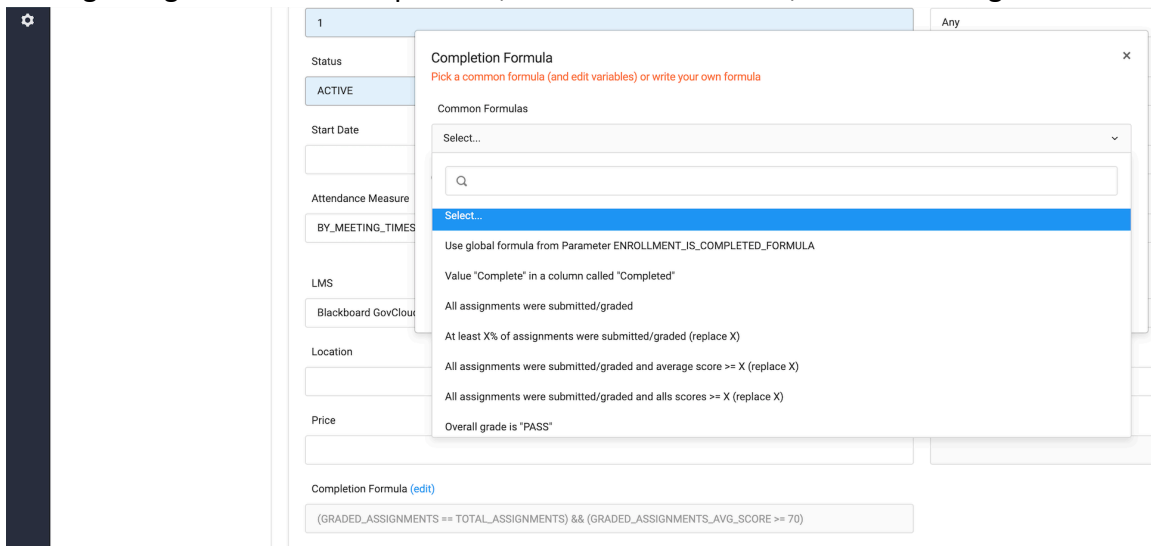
1

Any

Status

ACTIVE

Start Date

Attendance Measure

BY_MEETING_TIMES

LMS

Blackboard GovClou

Location

Price

Completion Formula (edit)

(GRADED_ASSIGNMENTS == TOTAL_ASSIGNMENTS) && (GRADED_ASSIGNMENTS_AVG_SCORE >= 70)

Completion Formula

Pick a common formula (and edit variables) or write your own formula

×

Common Formulas

Select...

Select...

Use global formula from Parameter ENROLLMENT_IS_COMPLETED_FORMULA

Value "Complete" in a column called "Completed"

All assignments were submitted/graded

At least X% of assignments were submitted/graded (replace X)

All assignments were submitted/graded and average score >= X (replace X)

All assignments were submitted/graded and alls scores >= X (replace X)

Overall grade is "PASS"